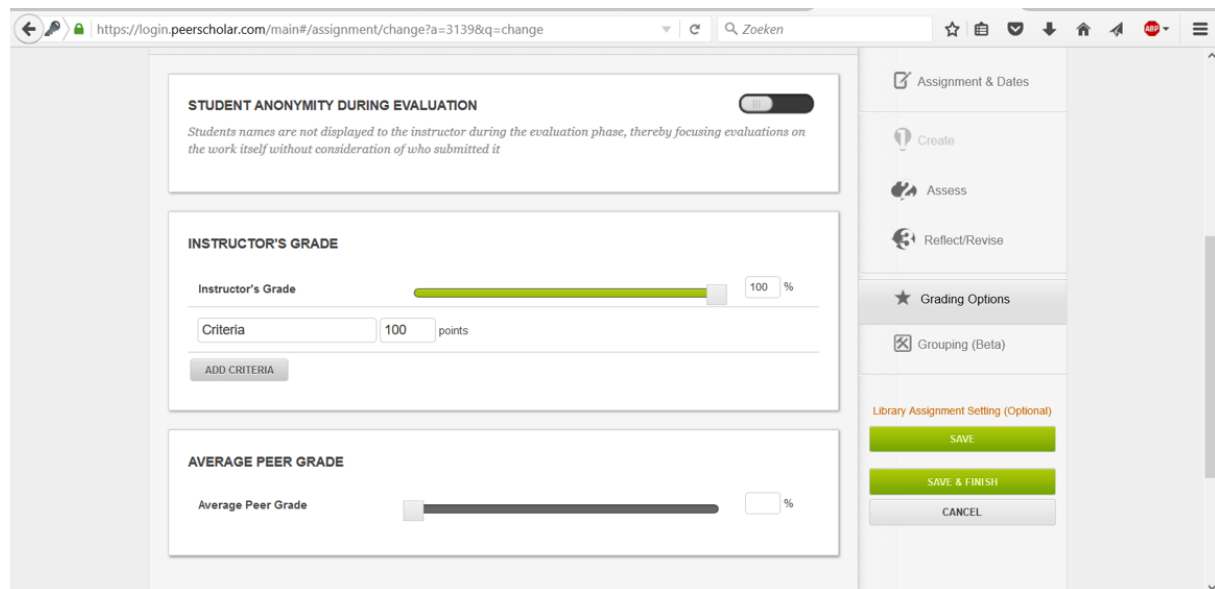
https://login.peerscholar.com/main#/assignment/change?a=3139&q=change

Zoeken

ABP

STUDENT ANONYMITY DURING EVALUATION

Students names are not displayed to the instructor during the evaluation phase, thereby focusing evaluations on the work itself without consideration of who submitted it

INSTRUCTOR'S GRADE

Instructor's Grade

100 %

Criteria

100 points

ADD CRITERIA

AVERAGE PEER GRADE

Average Peer Grade

%

Assignment & Dates

Create

Assess

Reflect/Revise

Grading Options

Grouping (Beta)

Library Assignment Setting (Optional)

SAVE

SAVE & FINISH

CANCEL